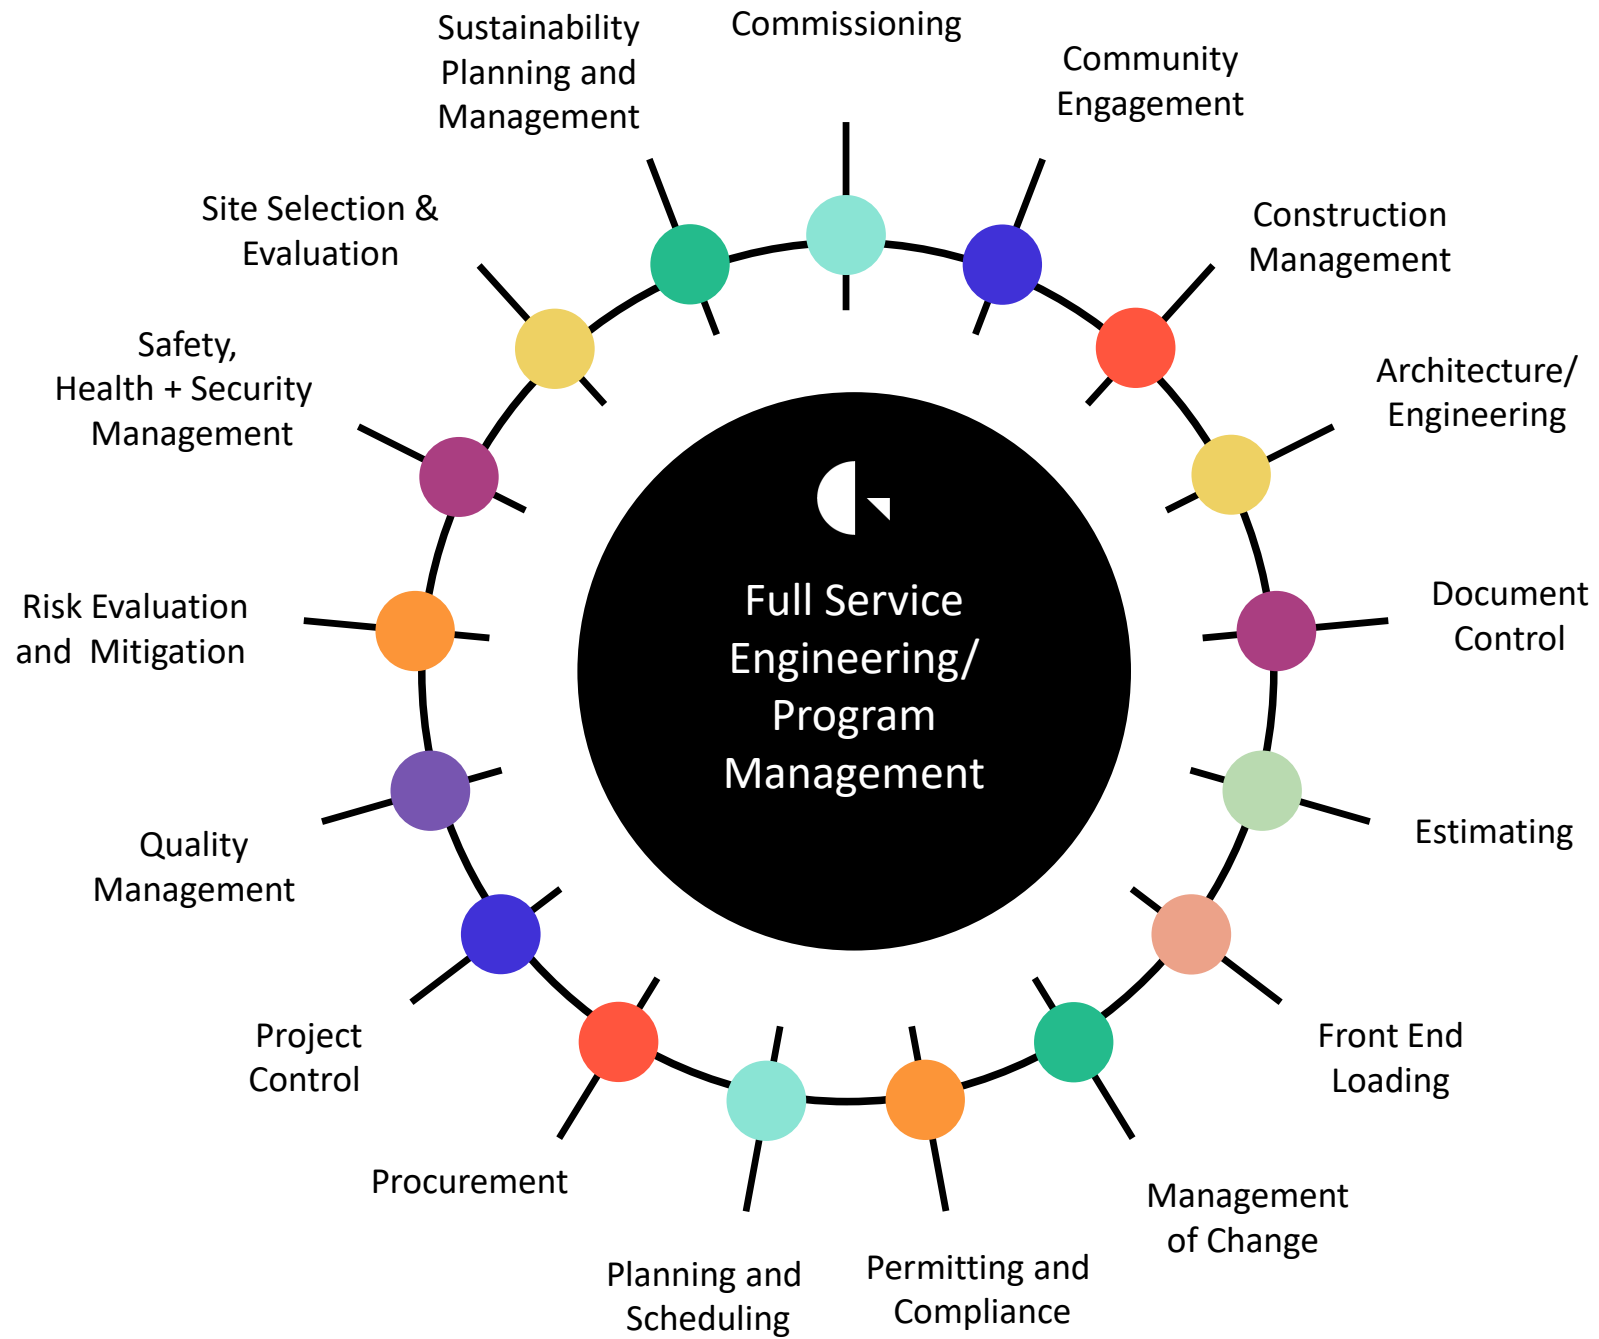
Full Service Engineering/ Program Management

Commissioning

Community Engagement

Construction Management

Architecture/ Engineering

Document Control

Estimating

Front End Loading

Management of Change

Permitting and Compliance

Planning and Scheduling

Procurement

Project Control

Quality Management

Risk Evaluation and Mitigation

Safety, Health + Security Management

Site Selection & Evaluation

Sustainability Planning and Management